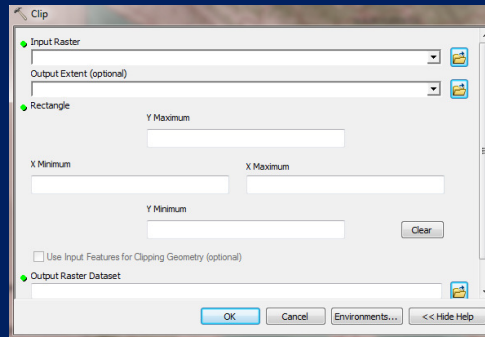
Clip

Input Raster

Output Extent (optional)

Rectangle

Y Maximum

X Minimum

X Maximum

Y Minimum

Clear

Use Input Features for Clipping Geometry (optional)

Output Raster Dataset

OK

Cancel

Environments...

<< Hide Help